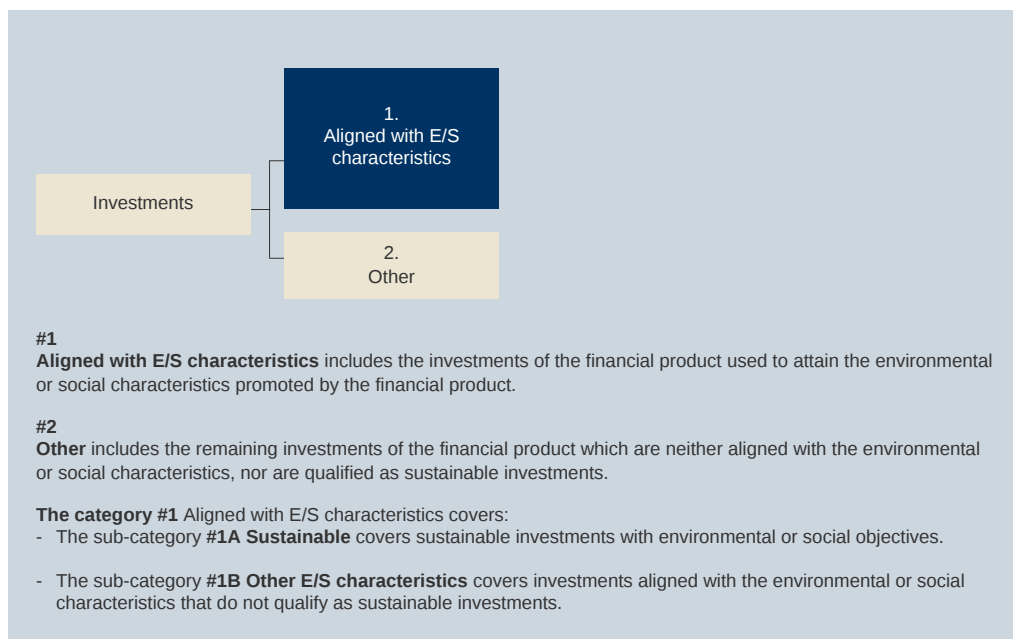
Investments

1.
Aligned with E/S characteristics

2.
Other

#1
Aligned with E/S characteristics includes the investments of the financial product used to attain the environmental or social characteristics promoted by the financial product.

#2
Other includes the remaining investments of the financial product which are neither aligned with the environmental or social characteristics, nor are qualified as sustainable investments.

The category #1 Aligned with E/S characteristics covers:
- The sub-category #1A Sustainable covers sustainable investments with environmental or social objectives.

- The sub-category #1B Other E/S characteristics covers investments aligned with the environmental or social characteristics that do not qualify as sustainable investments.